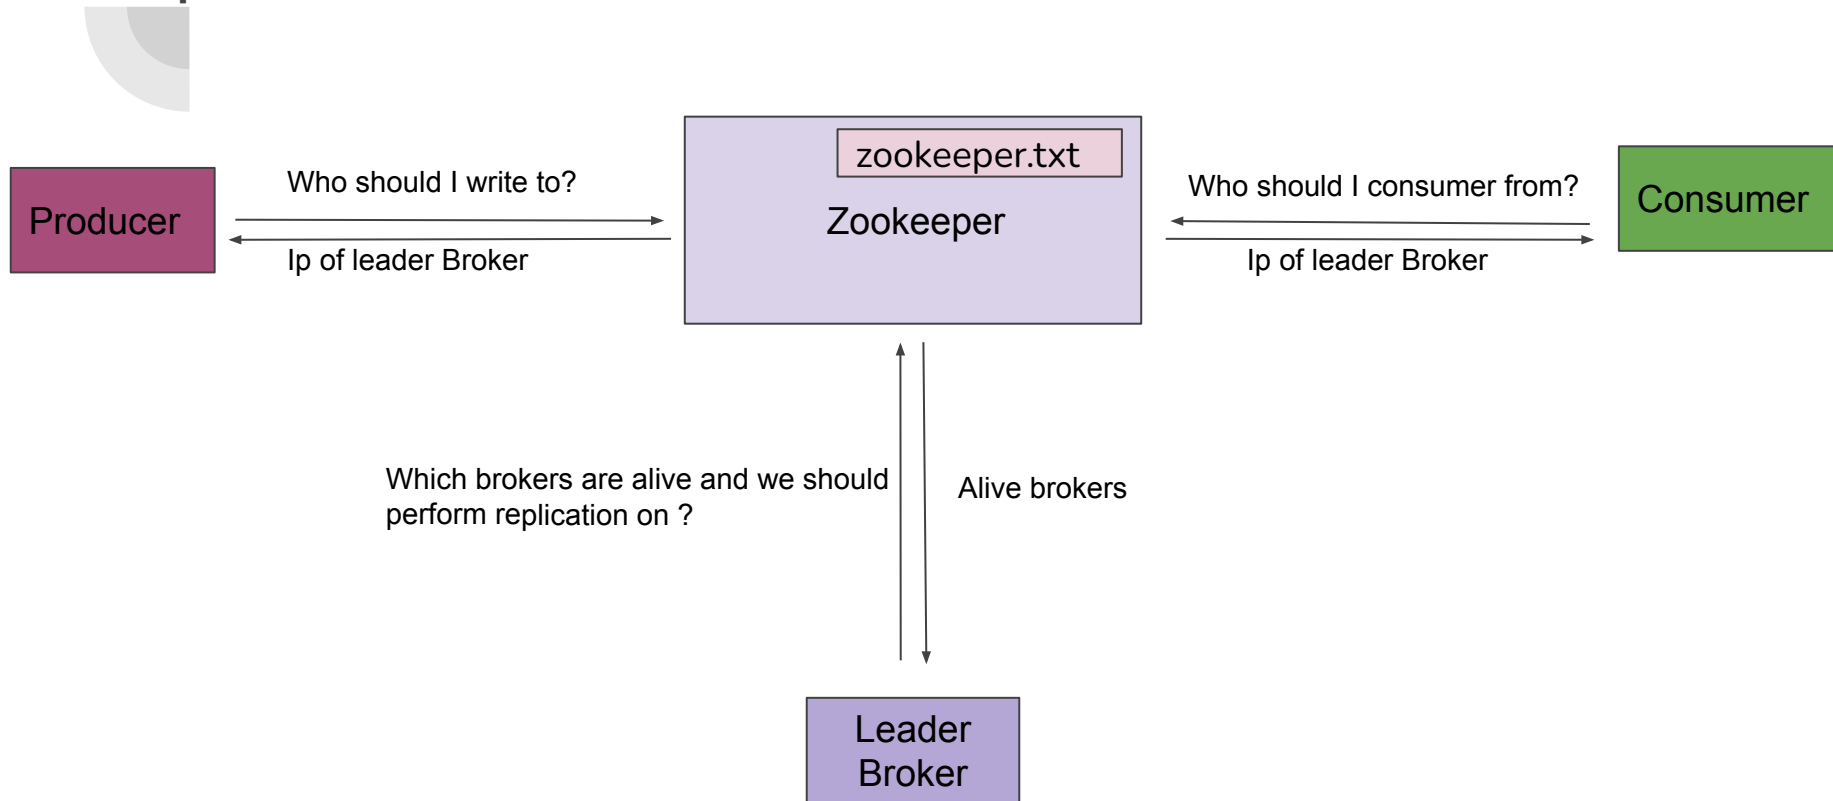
Producer

Who should I write to?

Ip of leader Broker

zookeeper.txt

Zookeeper

Who should I consumer from?

Ip of leader Broker

Consumer

Which brokers are alive and we should perform replication on ?

Alive brokers

Leader Broker